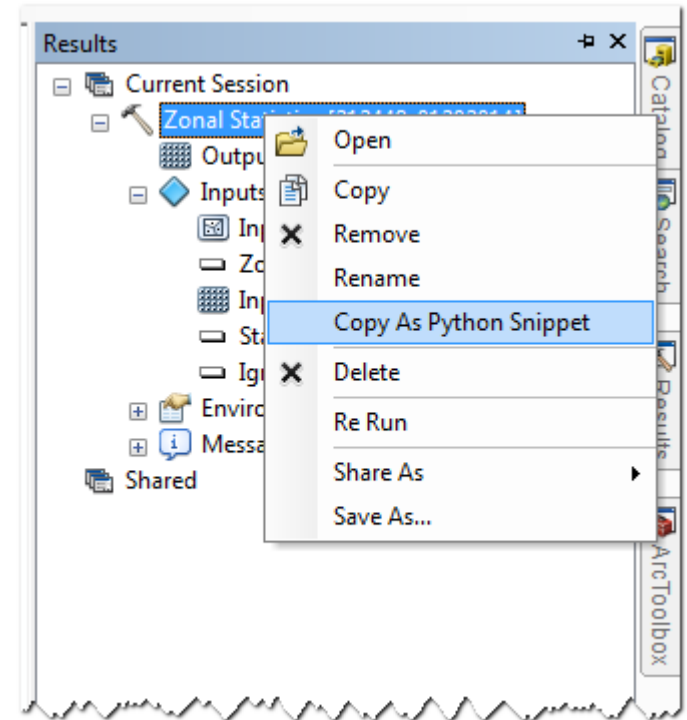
Results

Current Session
Zonal Stati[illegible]
Outpu
Inputs
Inp
Zo
Inp
Sta
Igı
Enviro
Messa
Shared

Open
Copy
Remove
Rename
Copy As Python Snippet
Delete
Re Run
Share As
Save As...

Catalog
Search
Results
ArcToolbox